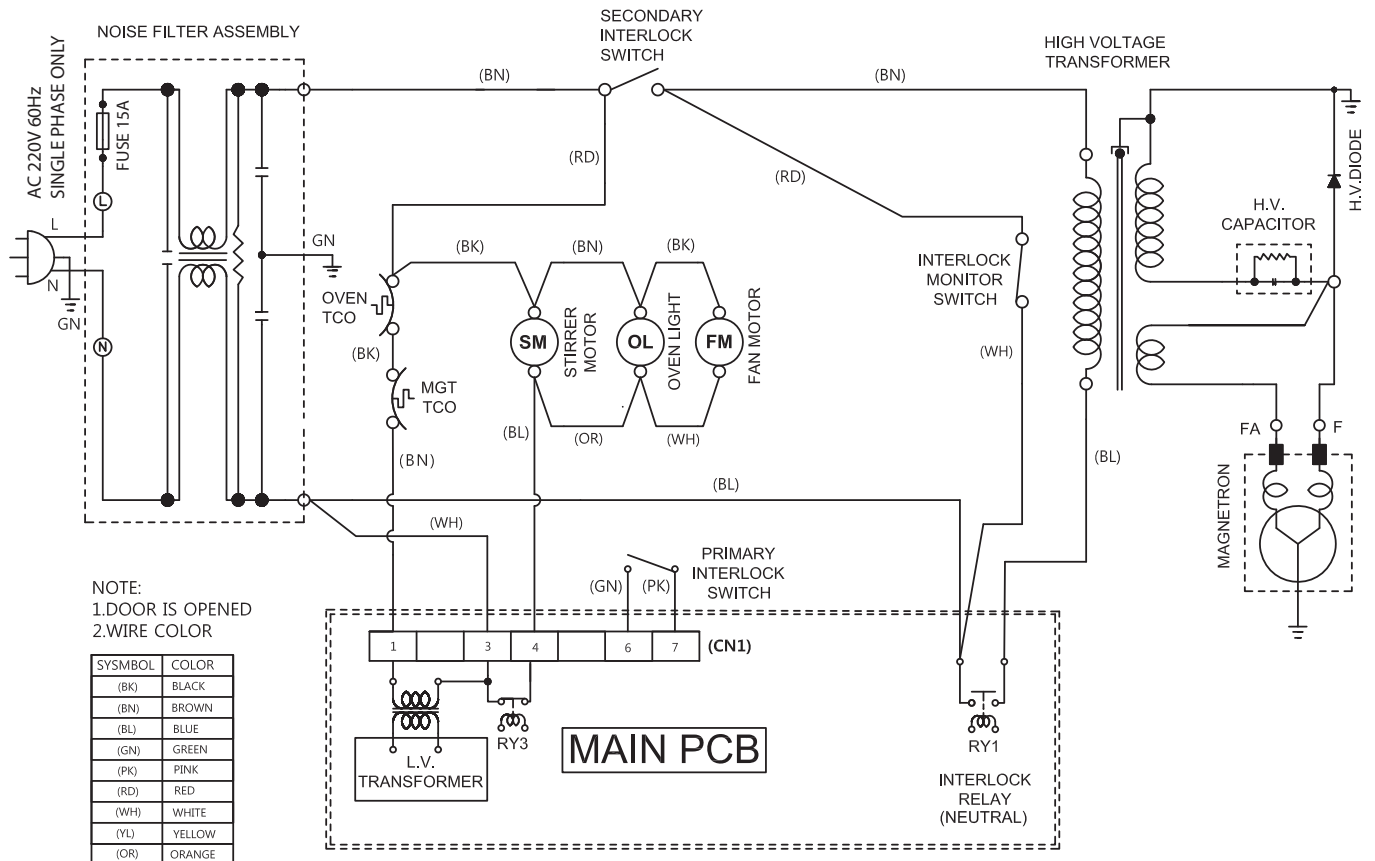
NOISE FILTER ASSEMBLY

AC 220V 60Hz
SINGLE PHASE ONLY

FUSE 15A

L

N

GN

L

N

SECONDARY
INTERLOCK
SWITCH

(BN)

(BN)

(RD)

(RD)

HIGH VOLTAGE
TRANSFORMER

H.V.DIODE

H.V.
CAPACITOR

GN

(BK)

(BN)

(BK)

OVEN
TCO

(BK)

MGT
TCO

SM

STIRRER
MOTOR

OL

OVEN LIGHT

FM

FAN MOTOR

INTERLOCK
MONITOR
SWITCH

(WH)

(BL)

(OR)

(WH)

(BN)

(BL)

(BL)

FA

F

MAGNETRON

(WH)

PRIMARY
INTERLOCK
SWITCH

(GN)

(PK)

NOTE:
1.DOOR IS OPENED
2.WIRE COLOR

| SYSMBOL | COLOR |
|---|---|
| (BK) | BLACK |
| (BN) | BROWN |
| (BL) | BLUE |
| (GN) | GREEN |
| (PK) | PINK |
| (RD) | RED |
| (WH) | WHITE |
| (YL) | YELLOW |
| (OR) | ORANGE |

1

3

4

6

7

(CN1)

RY3

L.V.
TRANSFORMER

MAIN PCB

RY1

INTERLOCK
RELAY
(NEUTRAL)